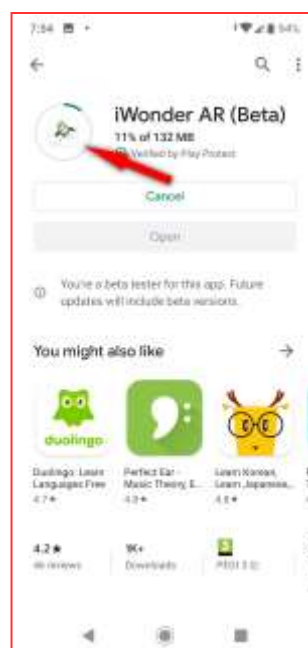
7:34

iWonder AR (Beta)

11% of 132 MB

Verified by Play Protect

Cancel

Open

You're a beta tester for this app. Future updates will include beta versions.

You might also like

duolingo

Duolingo: Learn Languages Free

4.7★

Perfect Ear - Music Theory, E...

4.8★

Learn Korean, Learn Japanese,...

4.8★

4.2★

46 reviews

1K+

Downloads

PEGI 3

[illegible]